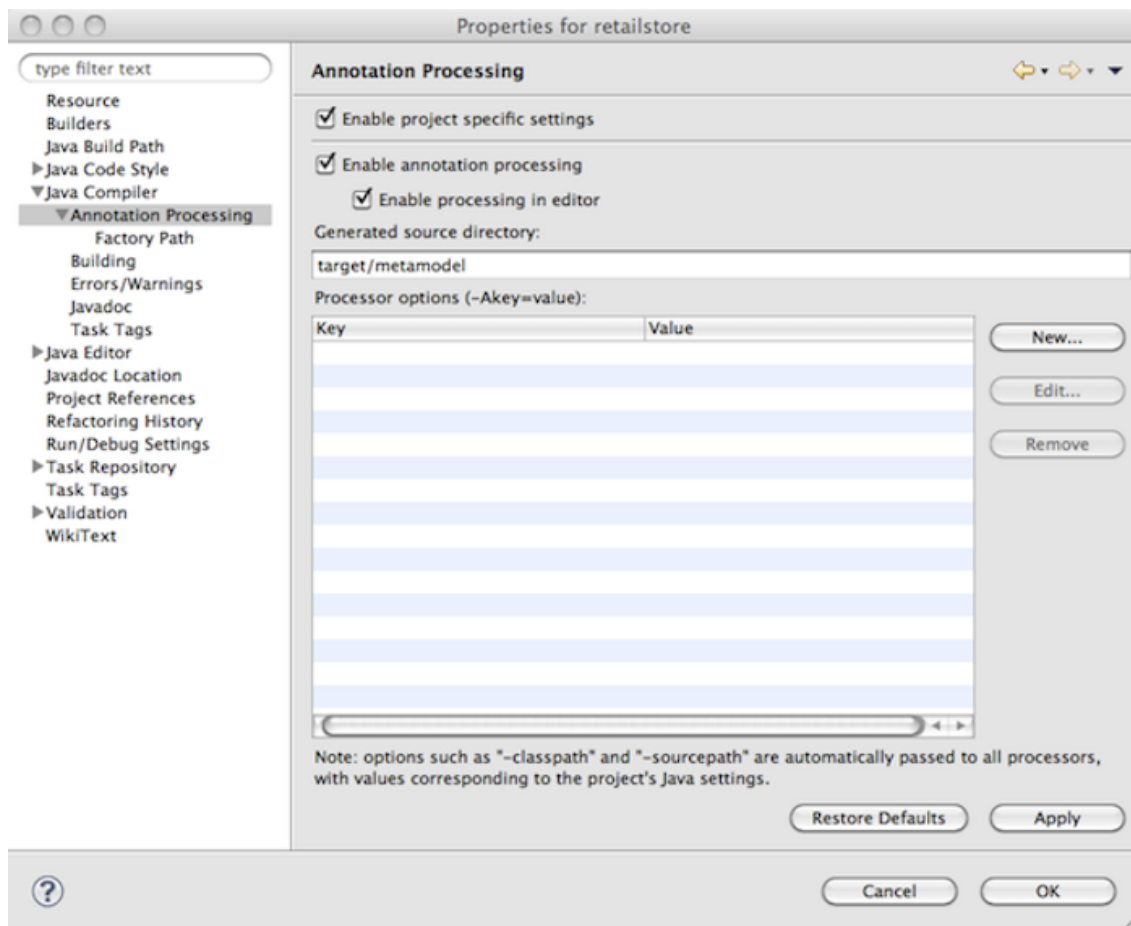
Properties for retailstore

type filter text

Resource
Builders
Java Build Path
Java Code Style
Java Compiler
Annotation Processing
Factory Path
Building
Errors/Warnings
Javadoc
Task Tags
Java Editor
Javadoc Location
Project References
Refactoring History
Run/Debug Settings
Task Repository
Task Tags
Validation
WikiText

Annotation Processing

Enable project specific settings

Enable annotation processing

Enable processing in editor

Generated source directory:

target/metamodel

Processor options (-Akey=value):

| Key | Value |
|---|---|

New...

Edit...

Remove

Note: options such as "-classpath" and "-sourcepath" are automatically passed to all processors, with values corresponding to the project's Java settings.

Restore Defaults

Apply

?

Cancel

OK